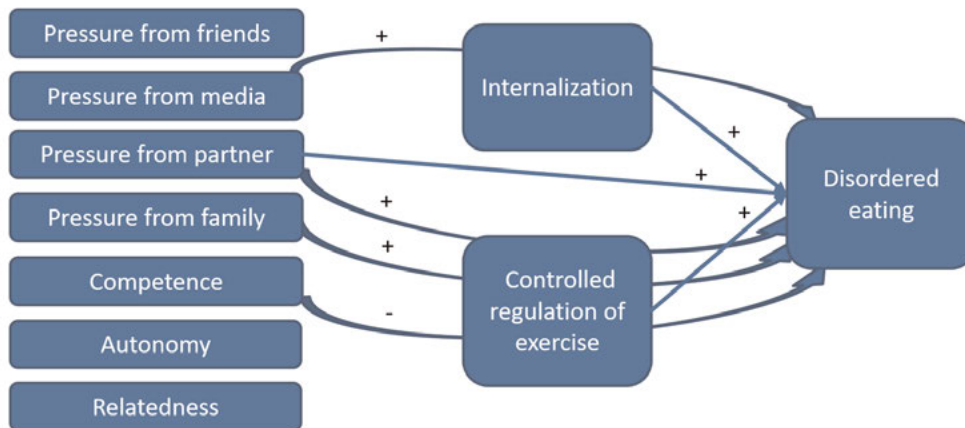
Pressure from friends

Pressure from media

Pressure from partner

Pressure from family

Competence

Autonomy

Relatedness

Internalization

Controlled regulation of exercise

Disordered eating

+

+

+

+

+

+

-